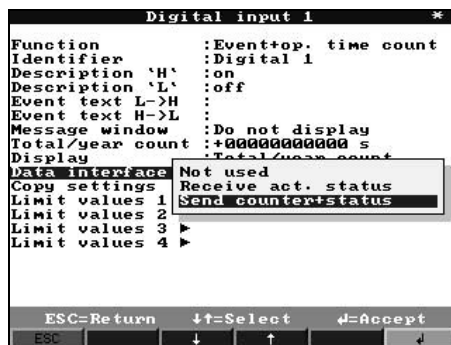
Digital input 1 *

Function :Event+op. time count
Identifier :Digital 1
Description 'H' :on
Description 'L' :off
Event text L->H :
Event text H->L :
Message window :Do not display
Total/year count :+0000000000 s
Display :Total/year count
Data interface
Copy settings
Limit values 1
Limit values 2
Limit values 3 ►
Limit values 4 ►

Not used
Receive act. status
Send counter+status

ESC=Return ↓↑=Select ↵=Accept
ESC ↓ ↑ ↵